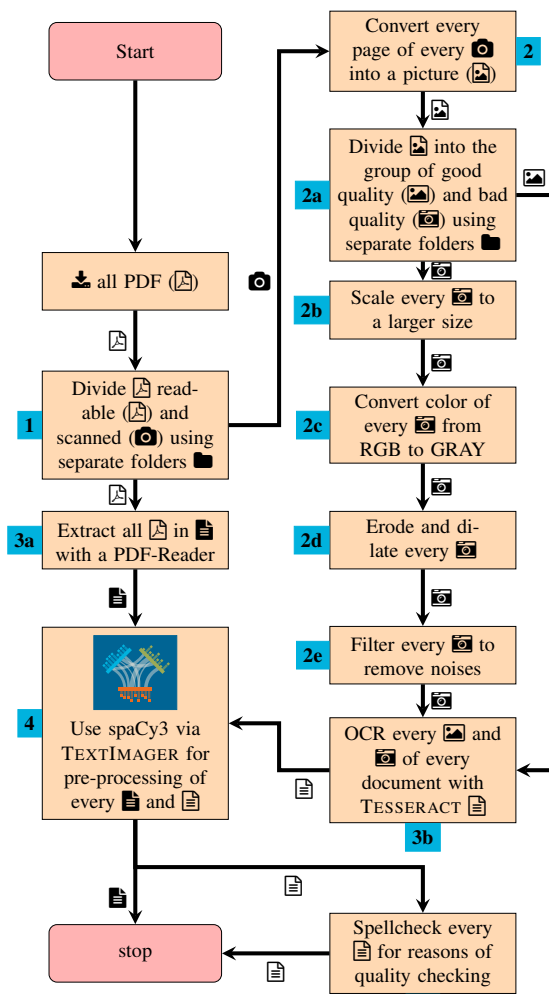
Start

all PDF ()

1
Divide readable () and scanned () using separate folders

3a
Extract all in with a PDF-Reader

4
Use spaCy3 via TEXTIMAGER for pre-processing of every and

stop

Convert every page of every into a picture ()
2

2a
Divide into the group of good quality () and bad quality () using separate folders

2b
Scale every to a larger size

2c
Convert color of every from RGB to GRAY

2d
Erode and dilate every

2e
Filter every to remove noises

OCR every and of every document with TESSERACT
3b

Spellcheck every for reasons of quality checking